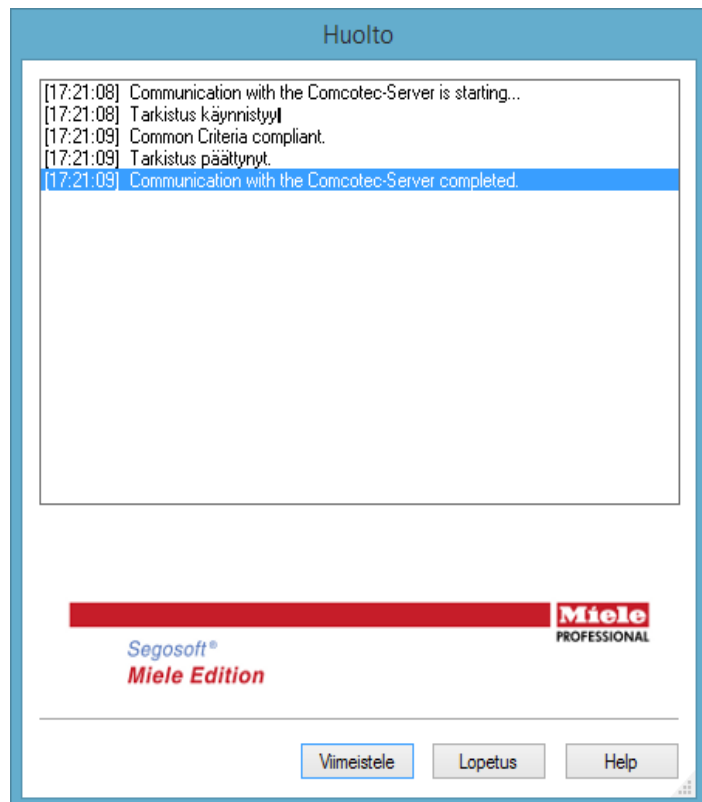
Huolto

[17:21:08] Communication with the Comcotec-Server is starting...
[17:21:08] Tarkistus käynnistyy
[17:21:09] Common Criteria compliant.
[17:21:09] Tarkistus päättynyt.
[17:21:09] Communication with the Comcotec-Server completed.

Miele PROFESSIONAL

Segosoft®
Miele Edition

Viimeistele
Lopetus
Help